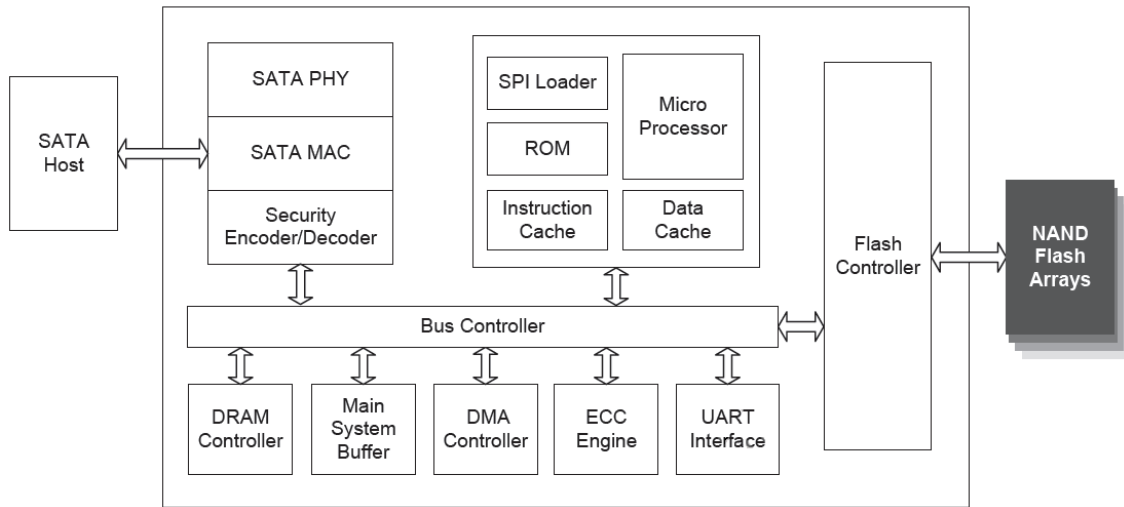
SATA Host

SATA PHY

SATA MAC

Security Encoder/Decoder

SPI Loader

Micro Processor

ROM

Instruction Cache

Data Cache

Flash Controller

NAND Flash Arrays

Bus Controller

DRAM Controller

Main System Buffer

DMA Controller

ECC Engine

UART Interface